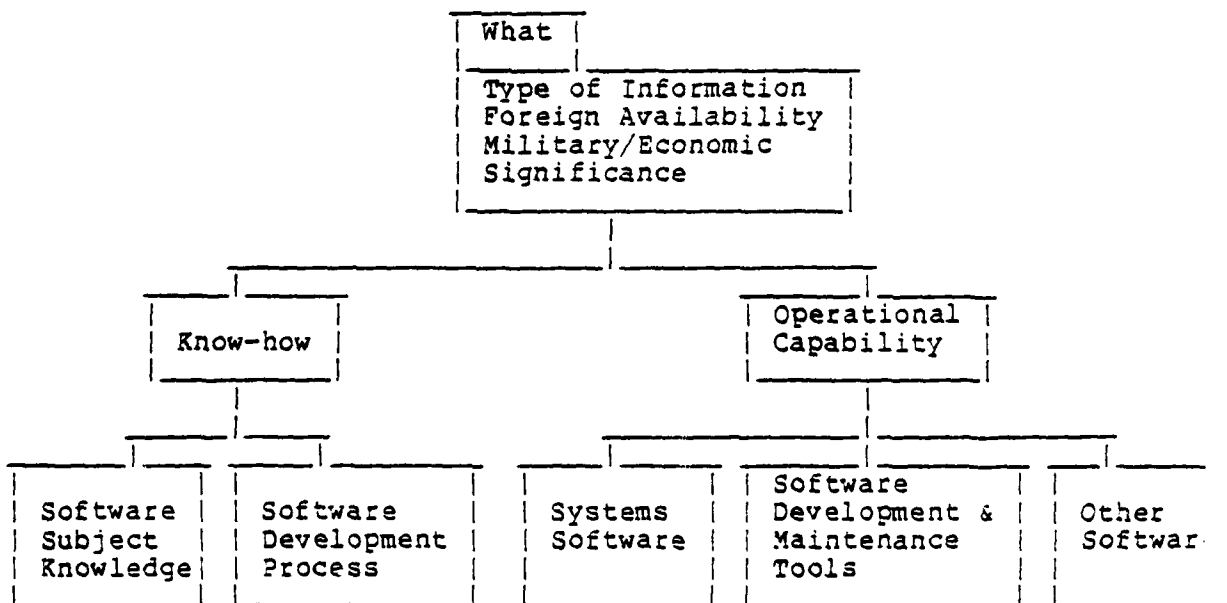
What

Type of Information
Foreign Availability
Military/Economic
Significance

Know-how

Operational
Capability

Software
Subject
Knowledge

Software
Development
Process

Systems
Software

Software
Development &
Maintenance
Tools

Other
Softwar